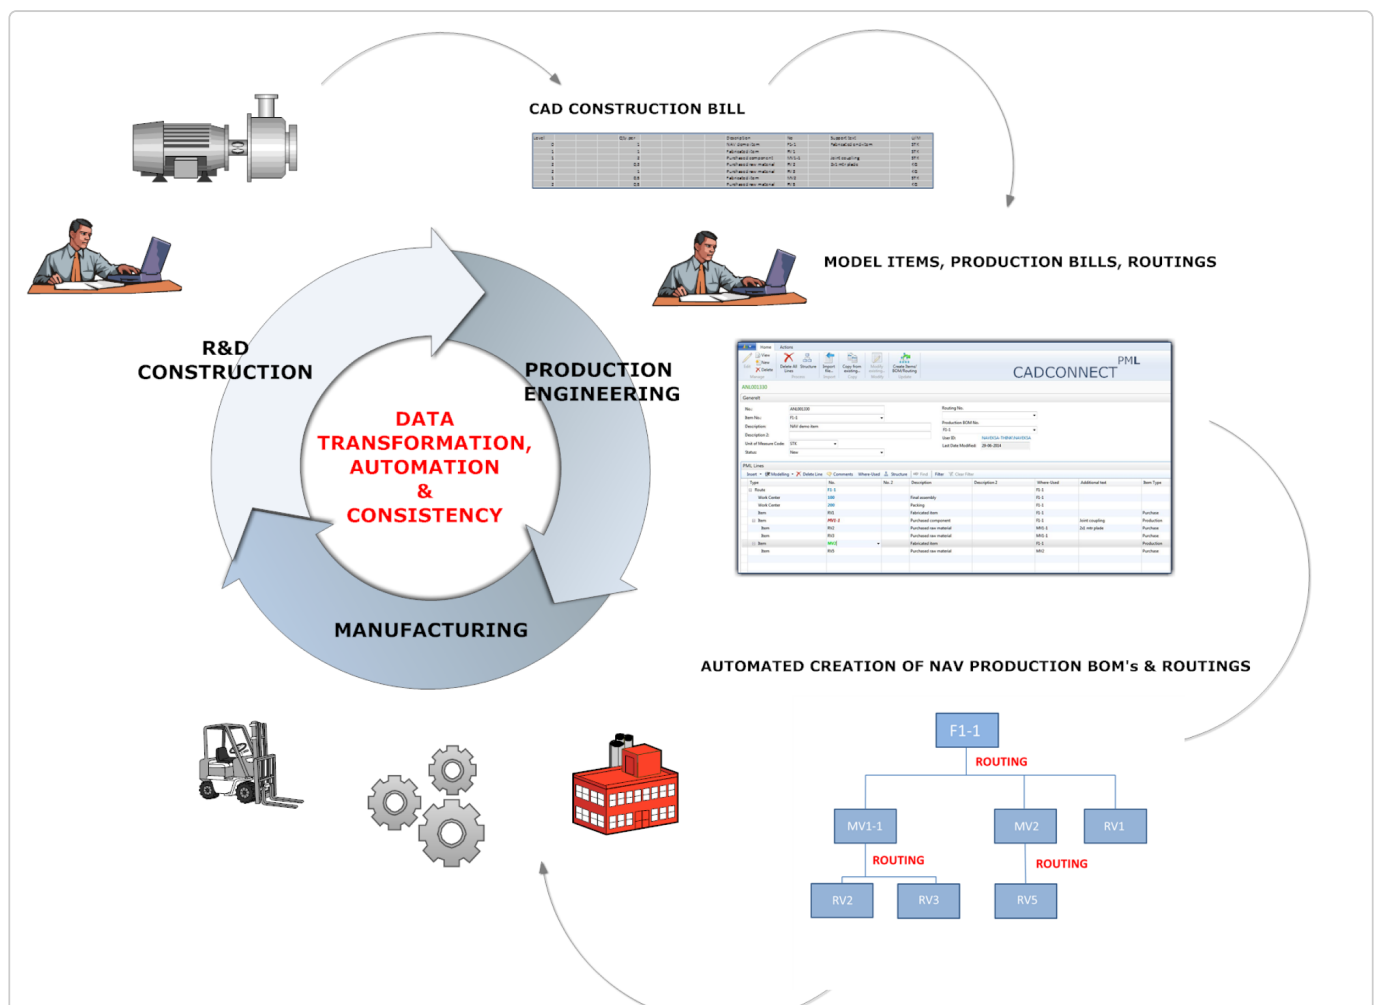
CAD CONSTRUCTION BILL

MODEL ITEMS, PRODUCTION BILLS, ROUTINGS

R&D CONSTRUCTION

PRODUCTION ENGINEERING

DATA TRANSFORMATION, AUTOMATION & CONSISTENCY

MANUFACTURING

PML CADCONNECT

AUTOMATED CREATION OF NAV PRODUCTION BOM's & ROUTINGS

F1-1

ROUTING

MV1-1

MV2

RV1

ROUTING

ROUTING

RV2

RV3

RV5